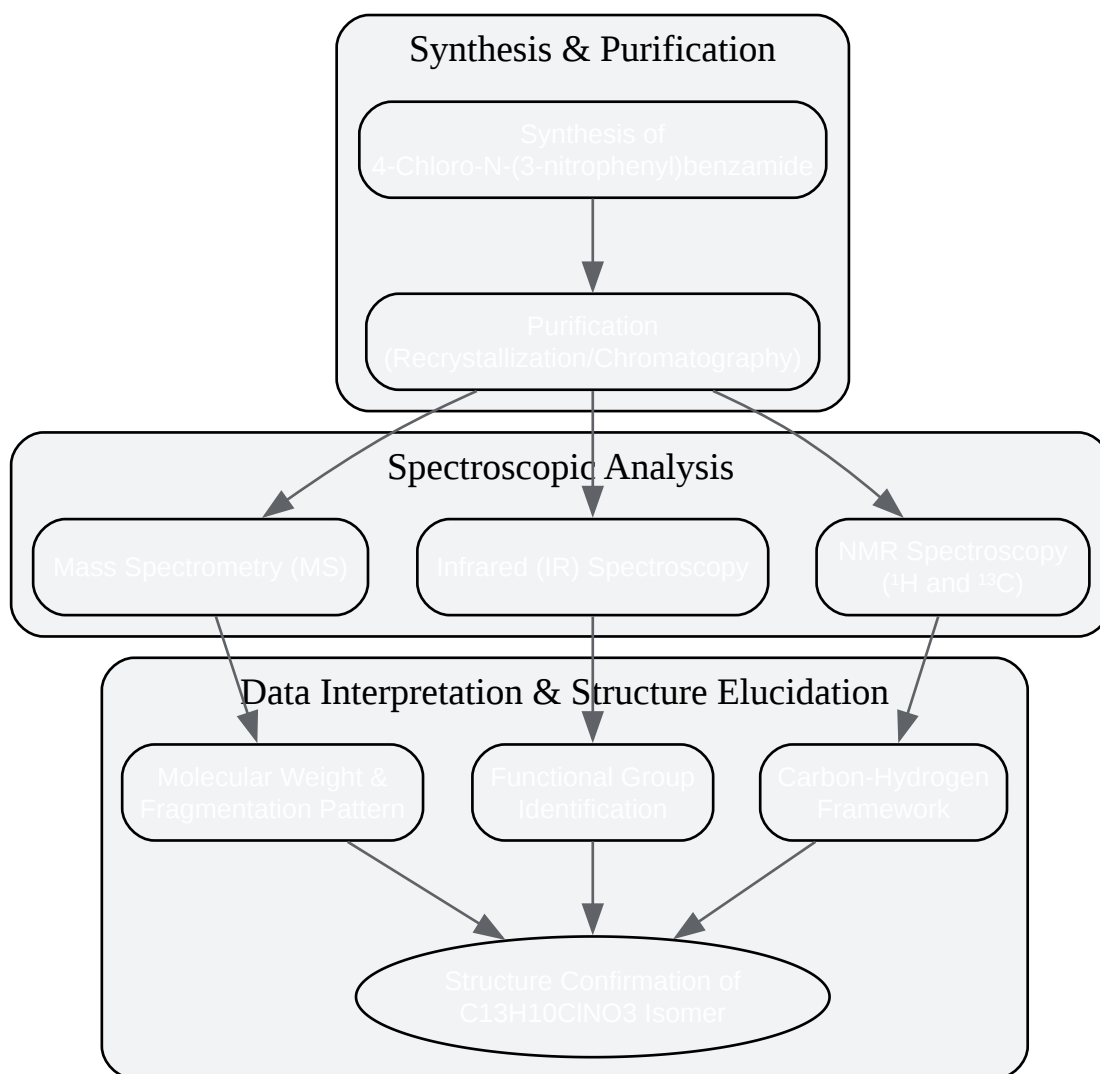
Synthesis & Purification

Synthesis of 4-Chloro-N-(3-nitrophenyl)benzamide

Purification (Recrystallization/Chromatography)

Spectroscopic Analysis

Mass Spectrometry (MS)

Infrared (IR) Spectroscopy

NMR Spectroscopy ($^1$H and $^{13}$C)

Data Interpretation & Structure Elucidation

Molecular Weight & Fragmentation Pattern

Functional Group Identification

Carbon-Hydrogen Framework

Structure Confirmation of C13H10ClNO3 Isomer